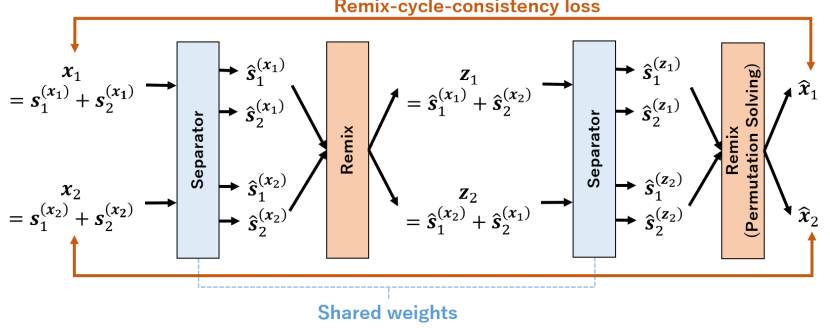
Remix-cycle-consistency loss

$\boldsymbol{x}_1 = \boldsymbol{s}_1^{(\boldsymbol{x}_1)} + \boldsymbol{s}_2^{(\boldsymbol{x}_1)}$

$\boldsymbol{x}_2 = \boldsymbol{s}_1^{(\boldsymbol{x}_2)} + \boldsymbol{s}_2^{(\boldsymbol{x}_2)}$

Separator

$\hat{\boldsymbol{s}}_1^{(\boldsymbol{x}_1)}$
$\hat{\boldsymbol{s}}_2^{(\boldsymbol{x}_1)}$
$\hat{\boldsymbol{s}}_1^{(\boldsymbol{x}_2)}$
$\hat{\boldsymbol{s}}_2^{(\boldsymbol{x}_2)}$

Remix

$\boldsymbol{z}_1 = \hat{\boldsymbol{s}}_1^{(\boldsymbol{x}_1)} + \hat{\boldsymbol{s}}_2^{(\boldsymbol{x}_2)}$

$\boldsymbol{z}_2 = \hat{\boldsymbol{s}}_1^{(\boldsymbol{x}_2)} + \hat{\boldsymbol{s}}_2^{(\boldsymbol{x}_1)}$

Separator

$\hat{\boldsymbol{s}}_1^{(\boldsymbol{z}_1)}$
$\hat{\boldsymbol{s}}_2^{(\boldsymbol{z}_1)}$
$\hat{\boldsymbol{s}}_1^{(\boldsymbol{z}_2)}$
$\hat{\boldsymbol{s}}_2^{(\boldsymbol{z}_2)}$

Remix (Permutation Solving)

$\hat{\boldsymbol{x}}_1$
$\hat{\boldsymbol{x}}_2$

Shared weights